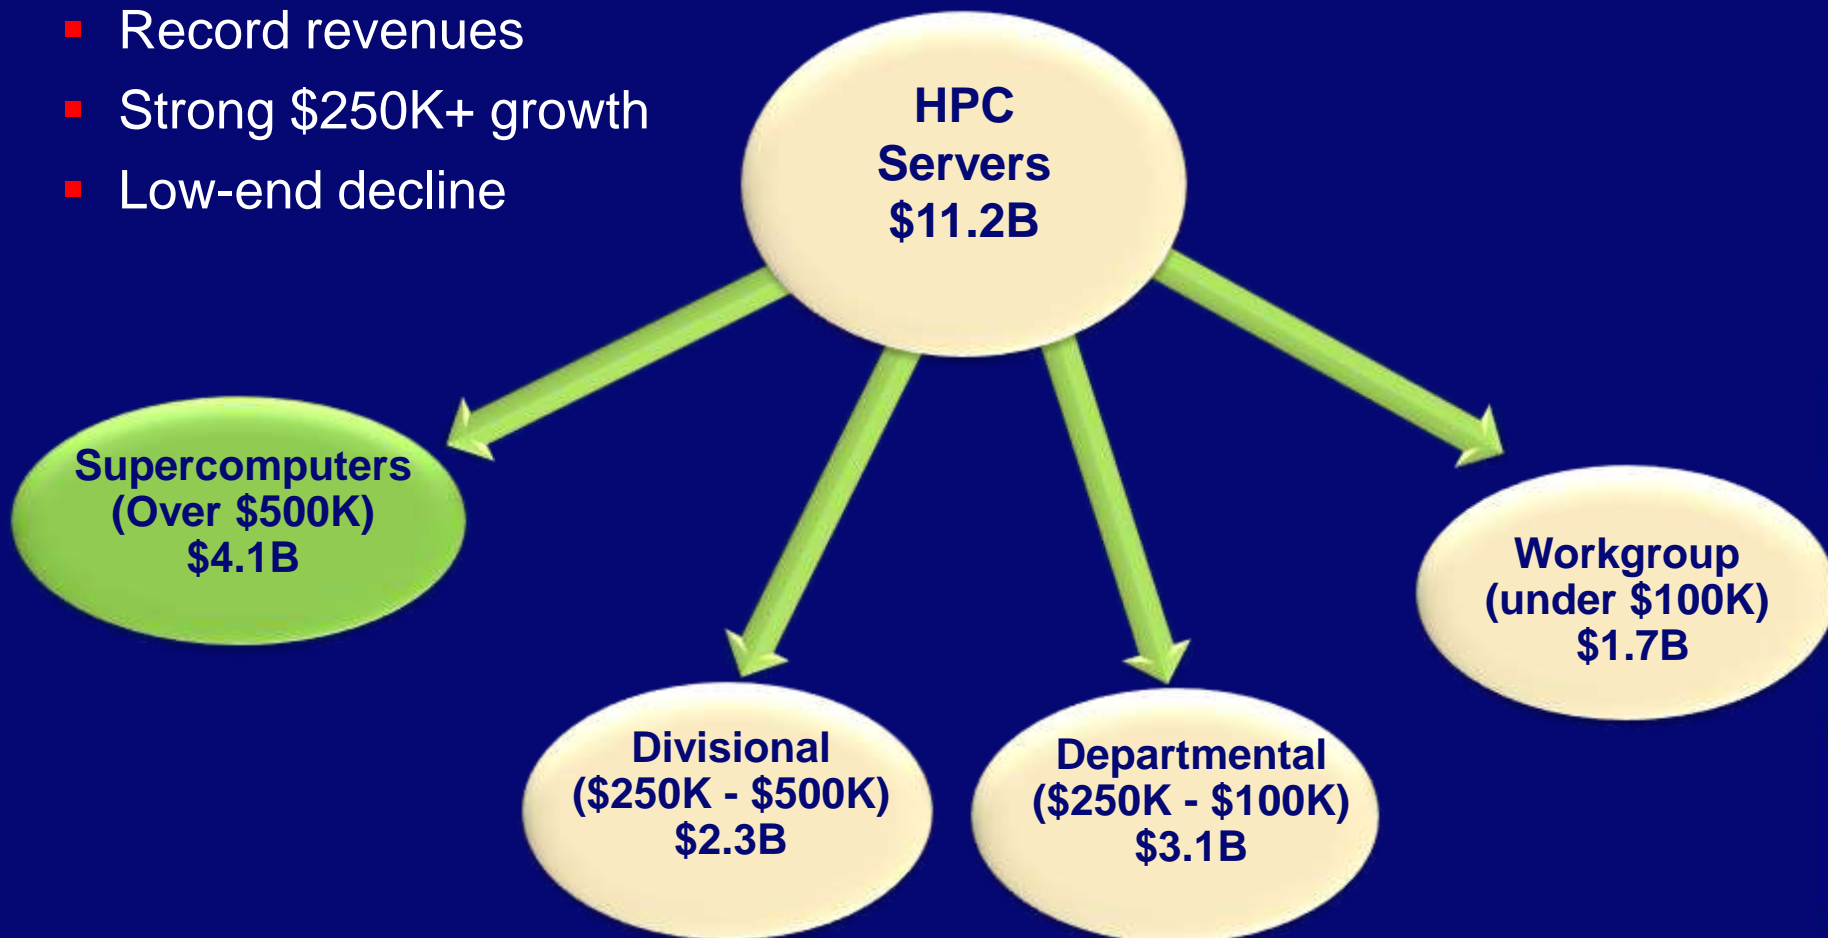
Record revenues
Strong \$250K+ growth
Low-end decline

HPC Servers \$11.2B

Supercomputers (Over \$500K) \$4.1B

Divisional (\$250K - \$500K) \$2.3B

Departmental (\$250K - \$100K) \$3.1B

Workgroup (under \$100K) \$1.7B